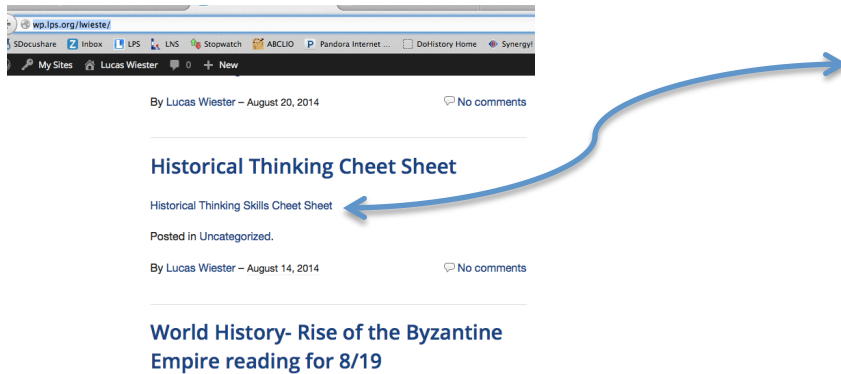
wp.lps.org/lwieste/

SDocushare Inbox LPS LNS Stopwatch ABCLIO Pandora Internet ... DoHistory Home Synergy!

My Sites Lucas Wiester 0 + New

By Lucas Wiester – August 20, 2014

No comments

Historical Thinking Cheet Sheet

Historical Thinking Skills Cheet Sheet

Posted in Uncategorized.

By Lucas Wiester – August 14, 2014

No comments

World History- Rise of the Byzantine Empire reading for 8/19